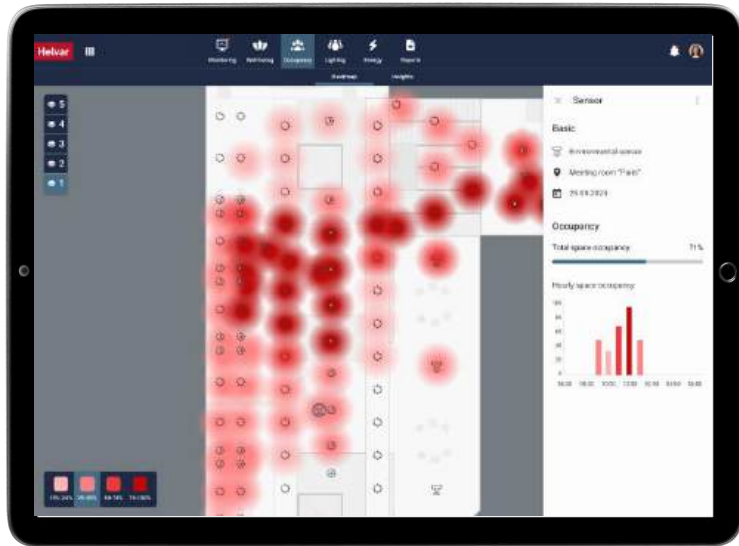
Helvar

Monitoring Wellbeing Occupancy Lighting Energy Reports

Heatmap Insights

5
4
3
2
1

Sensor

Basic

Environmental sensor

Meeting room "Paris"

29.09.2020

Occupancy

Total space occupancy 71 %

Hourly space occupancy

100
80
60
40
20
0

08:00 09:00 10:00 11:00 12:00 13:00 14:00 15:00

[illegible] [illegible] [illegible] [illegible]